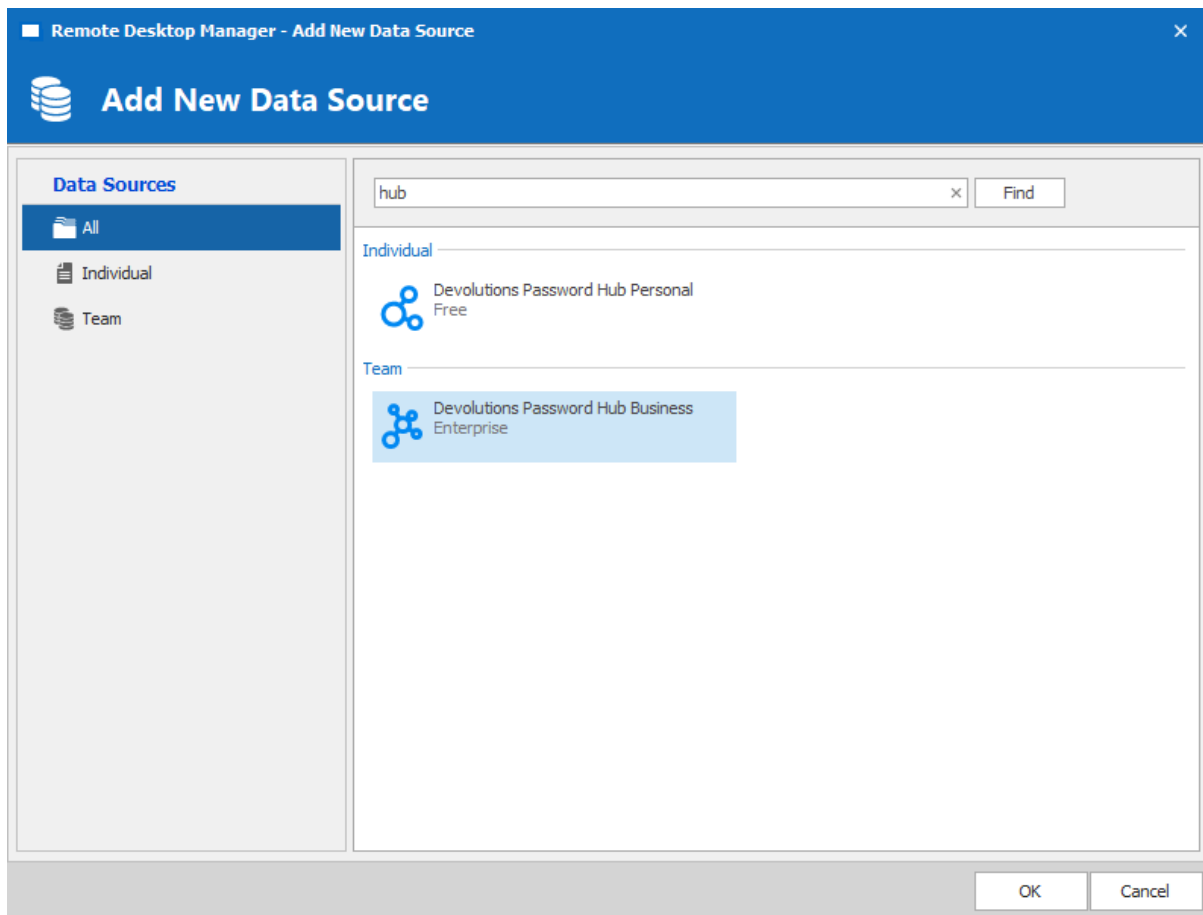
Remote Desktop Manager - Add New Data Source

Add New Data Source

Data Sources

All

Individual

Team

hub

Find

Individual

Devolutions Password Hub Personal
Free

Team

Devolutions Password Hub Business
Enterprise

OK

Cancel